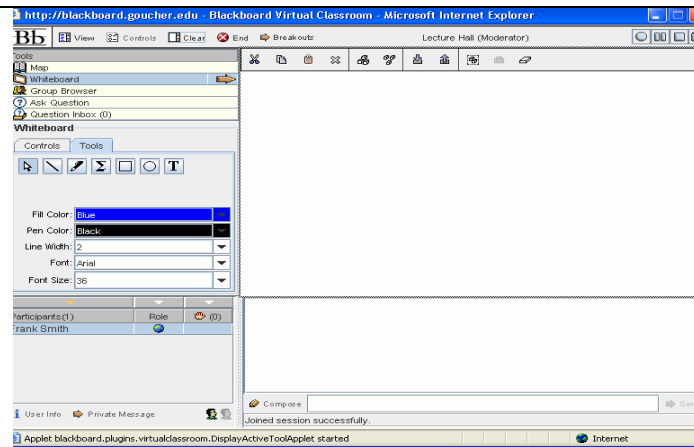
http://blackboard.goucher.edu - Blackboard Virtual Classroom - Microsoft Internet Explorer

Bb View Controls Clear End Breakouts Lecture Hall (Moderator)

Tools
Map
Whiteboard
Group Browser
Ask Question
Question Inbox (0)

Whiteboard
Controls Tools

T

Fill Color: Blue
Pen Color: Black
Line Width: 2
Font: Arial
Font Size: 36

Participants(1) Role (0)
Frank Smith

User Info Private Message

Compose
Joined session successfully.

Applet blackboard.plugins.virtualclassroom.DisplayActiveToolApplet started
Internet